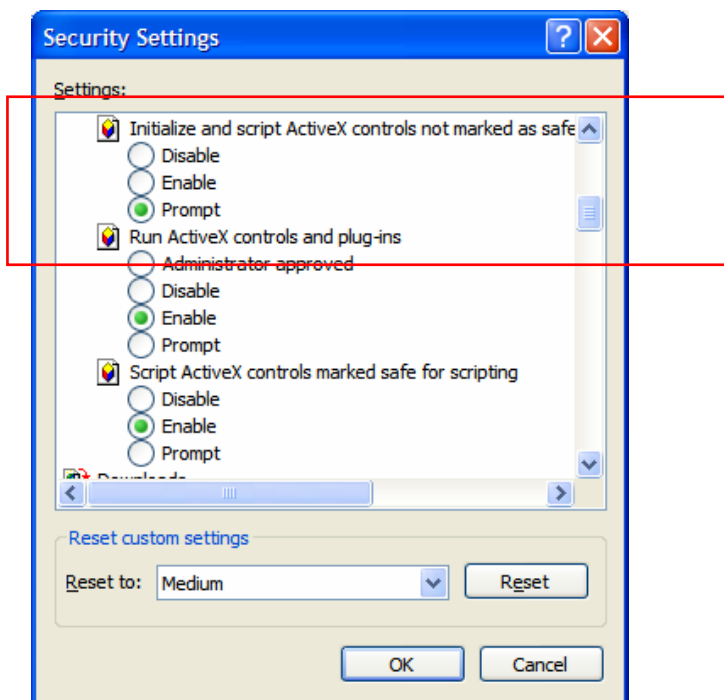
Security Settings

Settings:

Initialize and script ActiveX controls not marked as safe
Disable
Enable
Prompt
Run ActiveX controls and plug-ins
Administrator approved
Disable
Enable
Prompt
Script ActiveX controls marked safe for scripting
Disable
Enable
Prompt
Downloads

Reset custom settings
Reset to: Medium
Reset

OK
Cancel